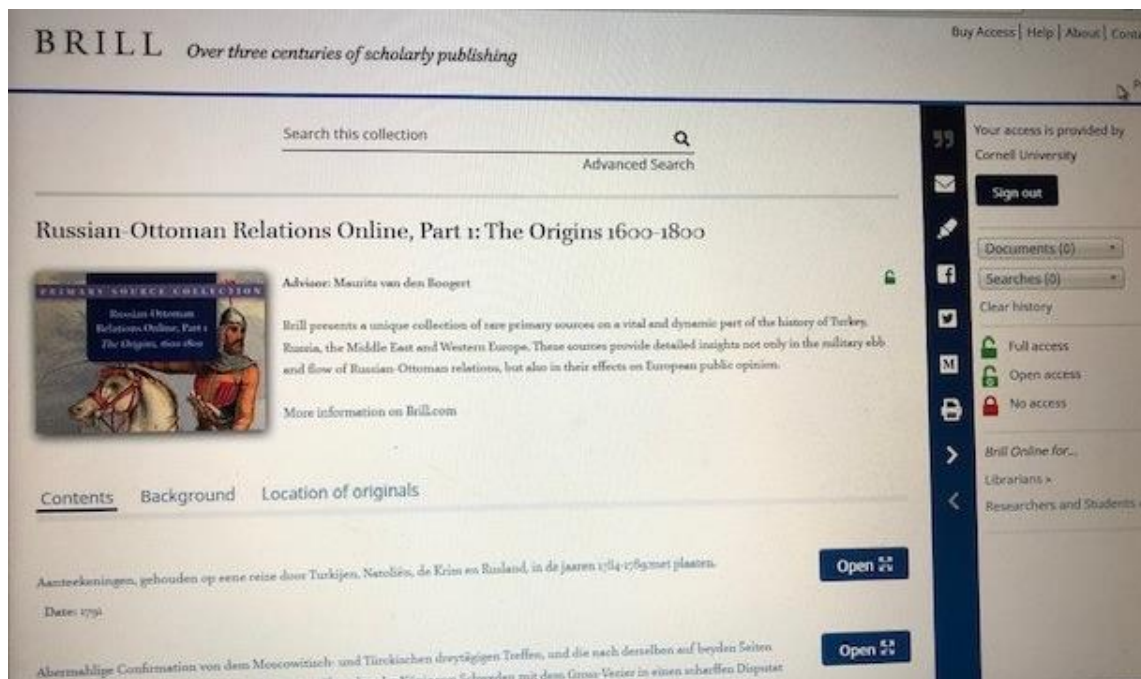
BRILL Over three centuries of scholarly publishing

Buy Access | Help | About | Conta

Search this collection

Advanced Search

Russian-Ottoman Relations Online, Part 1: The Origins 1600-1800

PRIMARY SOURCE COLLECTION

Russian-Ottoman Relations Online, Part 1 The Origins, 1600-1800

Advisor: Maurits van den Boogert

Brill presents a unique collection of rare primary sources on a vital and dynamic part of the history of Turkey, Russia, the Middle East and Western Europe. These sources provide detailed insights not only in the military ebb and flow of Russian-Ottoman relations, but also in their effects on European public opinion.

More information on Brill.com

Contents Background Location of originals

Aanteekeningen, gehouden op eene reize door Turkijen, Natoliën, de Krim en Rusland, in de jaaren 1784-1789:met plaaten.

Date: 1791

Open

Abermahlige Confirmation von dem Moscowitisch- und Türckischen dreytägigen Treffen, und die nach derselben auf beyden Seiten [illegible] mit dem Gross-Vezier in einen scharffen Disputat

Open

Your access is provided by Cornell University

Sign out

Documents (0)

Searches (0)

Clear history

Full access

Open access

No access

Brill Online for...

Librarians »

Researchers and Students